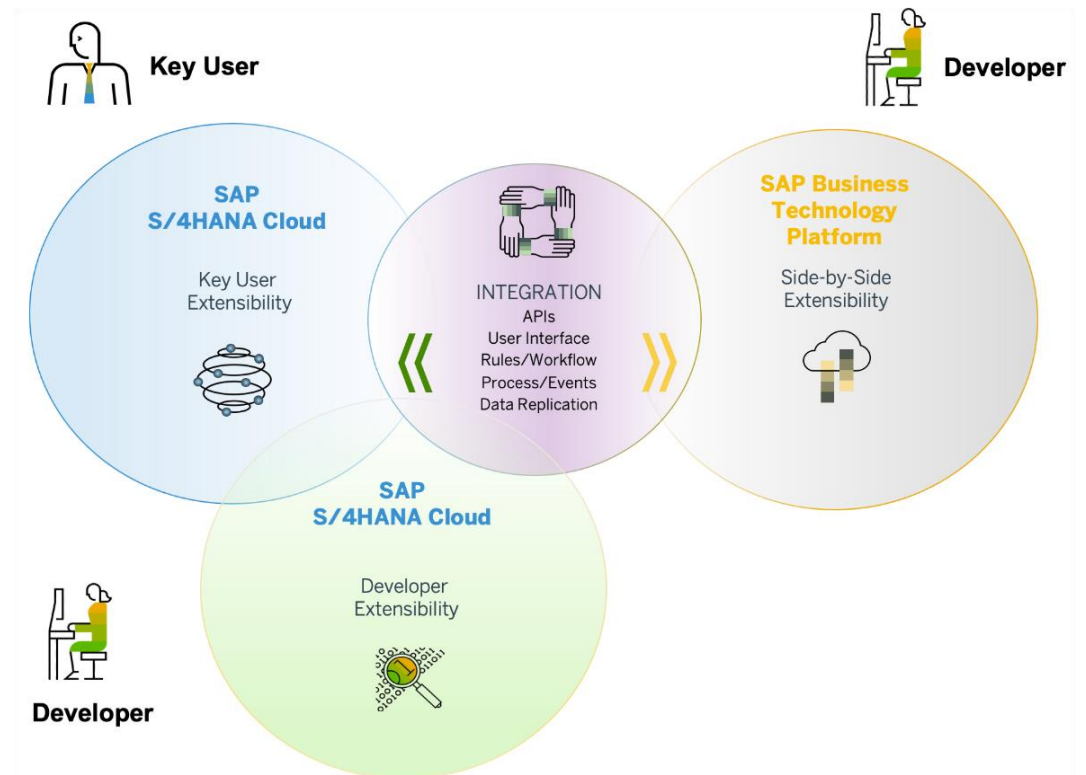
Key User

Developer

SAP S/4HANA Cloud

Key User Extensibility

INTEGRATION
APIs
User Interface
Rules/Workflow
Process/Events
Data Replication

SAP Business Technology Platform

Side-by-Side Extensibility

SAP S/4HANA Cloud

Developer Extensibility

Developer